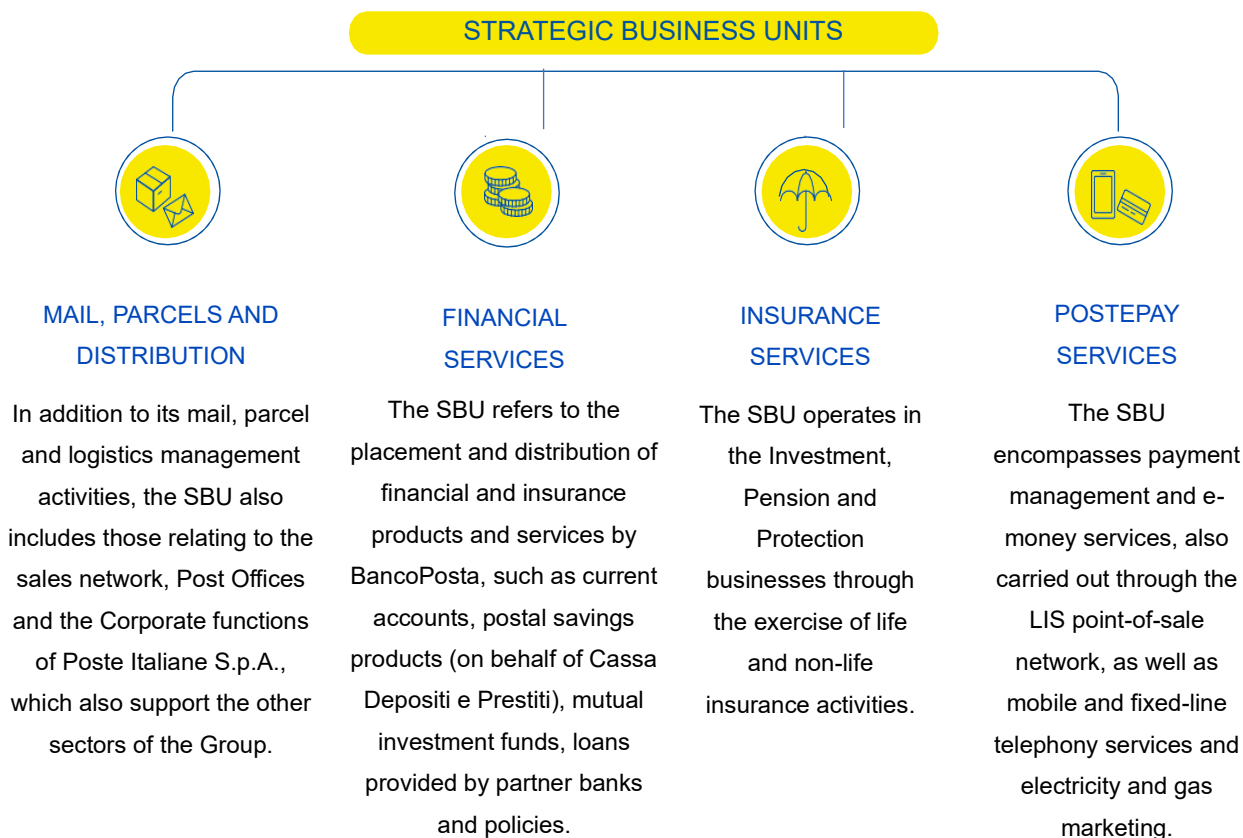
STRATEGIC BUSINESS UNITS

MAIL, PARCELS AND DISTRIBUTION

In addition to its mail, parcel and logistics management activities, the SBU also includes those relating to the sales network, Post Offices and the Corporate functions of Poste Italiane S.p.A., which also support the other sectors of the Group.

FINANCIAL SERVICES

The SBU refers to the placement and distribution of financial and insurance products and services by BancoPosta, such as current accounts, postal savings products (on behalf of Cassa Depositi e Prestiti), mutual investment funds, loans provided by partner banks and policies.

INSURANCE SERVICES

The SBU operates in the Investment, Pension and Protection businesses through the exercise of life and non-life insurance activities.

POSTEPAY SERVICES

The SBU encompasses payment management and e-money services, also carried out through the LIS point-of-sale network, as well as mobile and fixed-line telephony services and electricity and gas marketing.